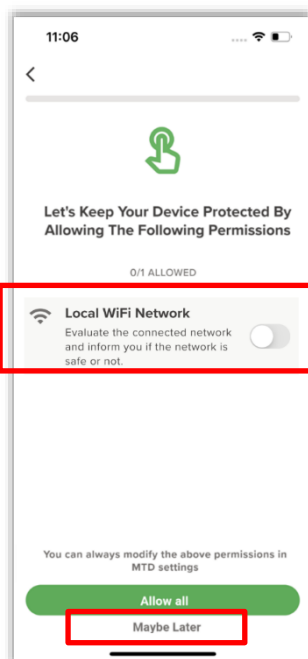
11:06

<

Let's Keep Your Device Protected By Allowing The Following Permissions

0/1 ALLOWED

Local WiFi Network

Evaluate the connected network and inform you if the network is safe or not.

You can always modify the above permissions in MTD settings

Allow all

Maybe Later